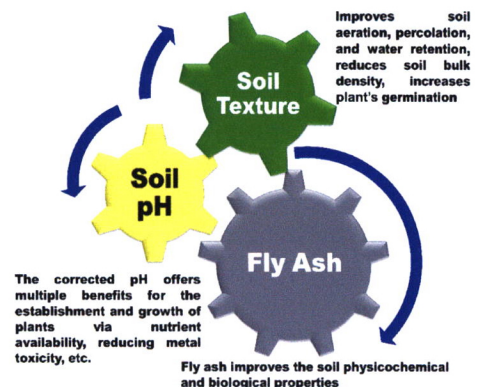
Soil Texture

Improves soil aeration, percolation, and water retention, reduces soil bulk density, increases plant's germination

Soil pH

The corrected pH offers multiple benefits for the establishment and growth of plants via nutrient availability, reducing metal toxicity, etc.

Fly Ash

Fly ash improves the soil physicochemical and biological properties